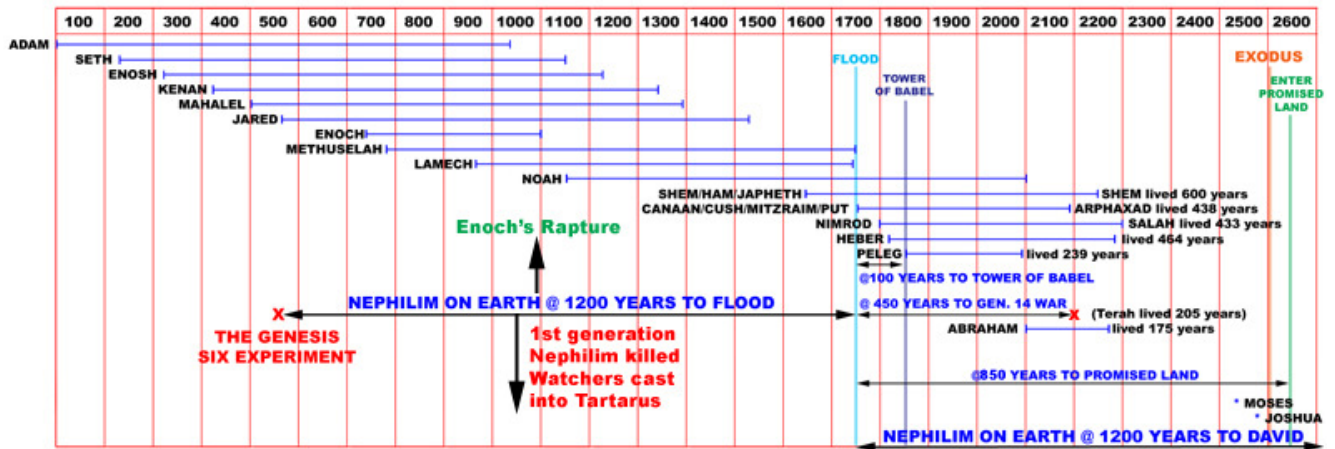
100 200 300 400 500 600 700 800 900 1000 1100 1200 1300 1400 1500 1600 1700 1800 1900 2000 2100 2200 2300 2400 2500 2600

ADAM
SETH
ENOSH
KENAN
MAHALEL
JARED
ENOCH
METHUSELAH
LAMECH
NOAH

FLOOD
TOWER OF BABEL
EXODUS
ENTER PROMISED LAND

SHEM/HAM/JAPHETH
SHEM lived 600 years
CANAAN/CUSH/MITZRAIM/PUT
ARPHAXAD lived 438 years
NIMROD
SALAH lived 433 years
HEBER
lived 464 years
PELEG
lived 239 years

Enoch's Rapture

@100 YEARS TO TOWER OF BABEL

X NEPHILIM ON EARTH @ 1200 YEARS TO FLOOD

@ 450 YEARS TO GEN. 14 WAR X (Terah lived 205 years)

THE GENESIS SIX EXPERIMENT

1st generation Nephilim killed Watchers cast into Tartarus

ABRAHAM
lived 175 years

@850 YEARS TO PROMISED LAND

MOSES
JOSHUA

NEPHILIM ON EARTH @ 1200 YEARS TO DAVID